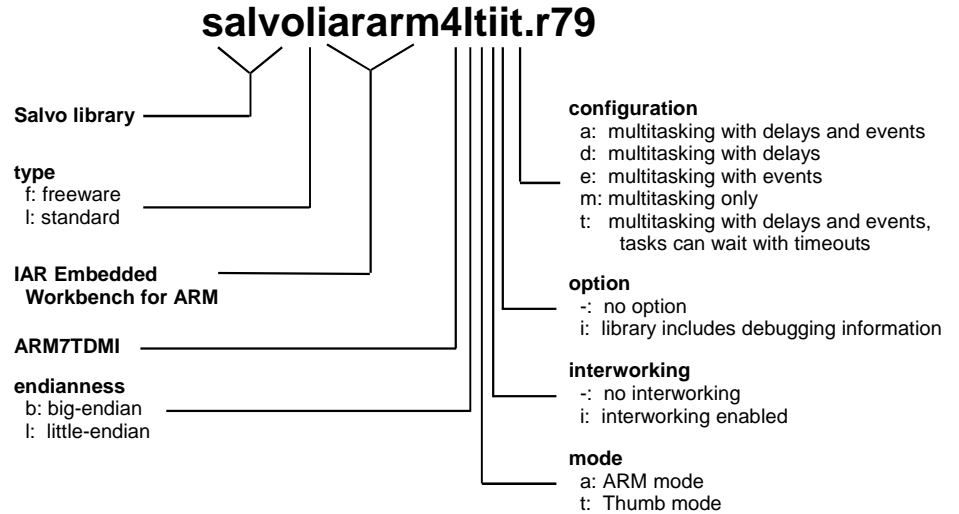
salvoliararm4ltiit.r79

Salvo library

type
f: freeware
l: standard

IAR Embedded Workbench for ARM

ARM7TDMI

endianness
b: big-endian
l: little-endian

configuration
a: multitasking with delays and events
d: multitasking with delays
e: multitasking with events
m: multitasking only
t: multitasking with delays and events, tasks can wait with timeouts

option
-: no option
i: library includes debugging information

interworking
-: no interworking
i: interworking enabled

mode
a: ARM mode
t: Thumb mode